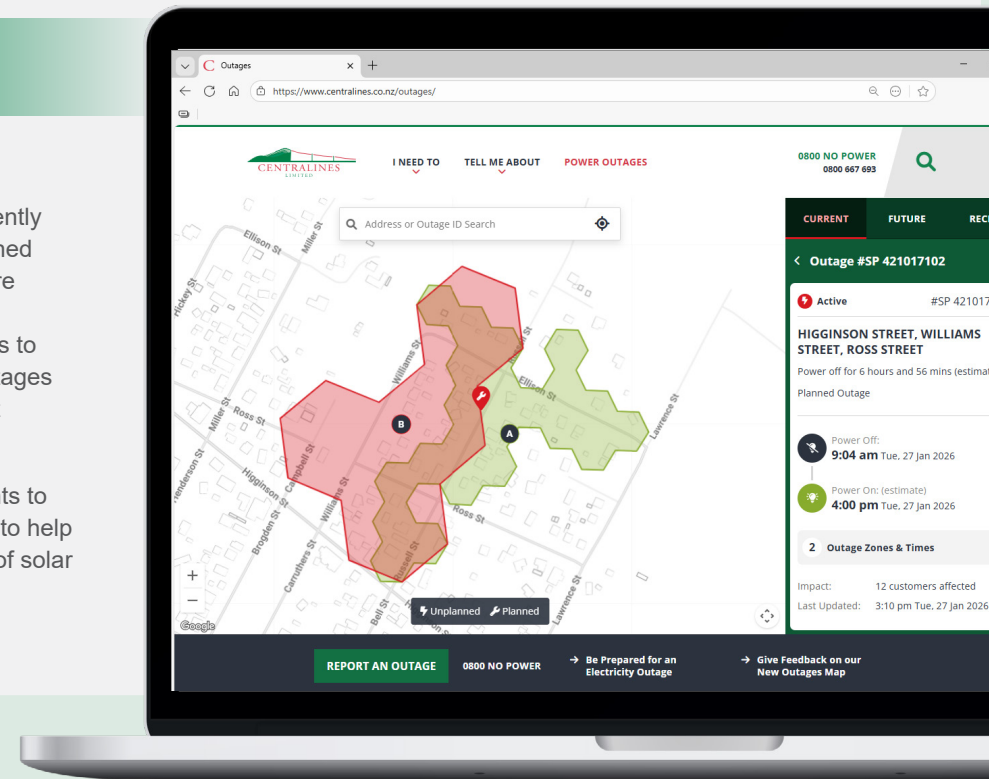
ently
ned
re

s to
ages

ts to
to help
of solar

Outages
https://www.centralines.co.nz/outages/

CENTRALINES
LIMITED

I NEED TO
TELL ME ABOUT
POWER OUTAGES

0800 NO POWER
0800 667 693

Address or Outage ID Search

CURRENT
FUTURE
REC

Outage #SP 421017102

Active
#SP 421017

HIGGINSON STREET, WILLIAMS STREET, ROSS STREET

Power off for 6 hours and 56 mins (estimat

Planned Outage

Power Off:
9:04 am Tue, 27 Jan 2026

Power On: (estimate)
4:00 pm Tue, 27 Jan 2026

2 Outage Zones & Times

Impact: 12 customers affected
Last Updated: 3:10 pm Tue, 27 Jan 2026

Ellison St
Miller St
Hickey St
Williams St
Ellison St
Lawrence St
Ross St
Miller St
Higginson St
Campbell St
Henderson St
Williams St
Ross St
Brogden St
Carruthers St
Russell St
Bell St
Lawrence St
B
A

Unplanned
Planned

Google

REPORT AN OUTAGE
0800 NO POWER
Be Prepared for an Electricity Outage
Give Feedback on our New Outages Map